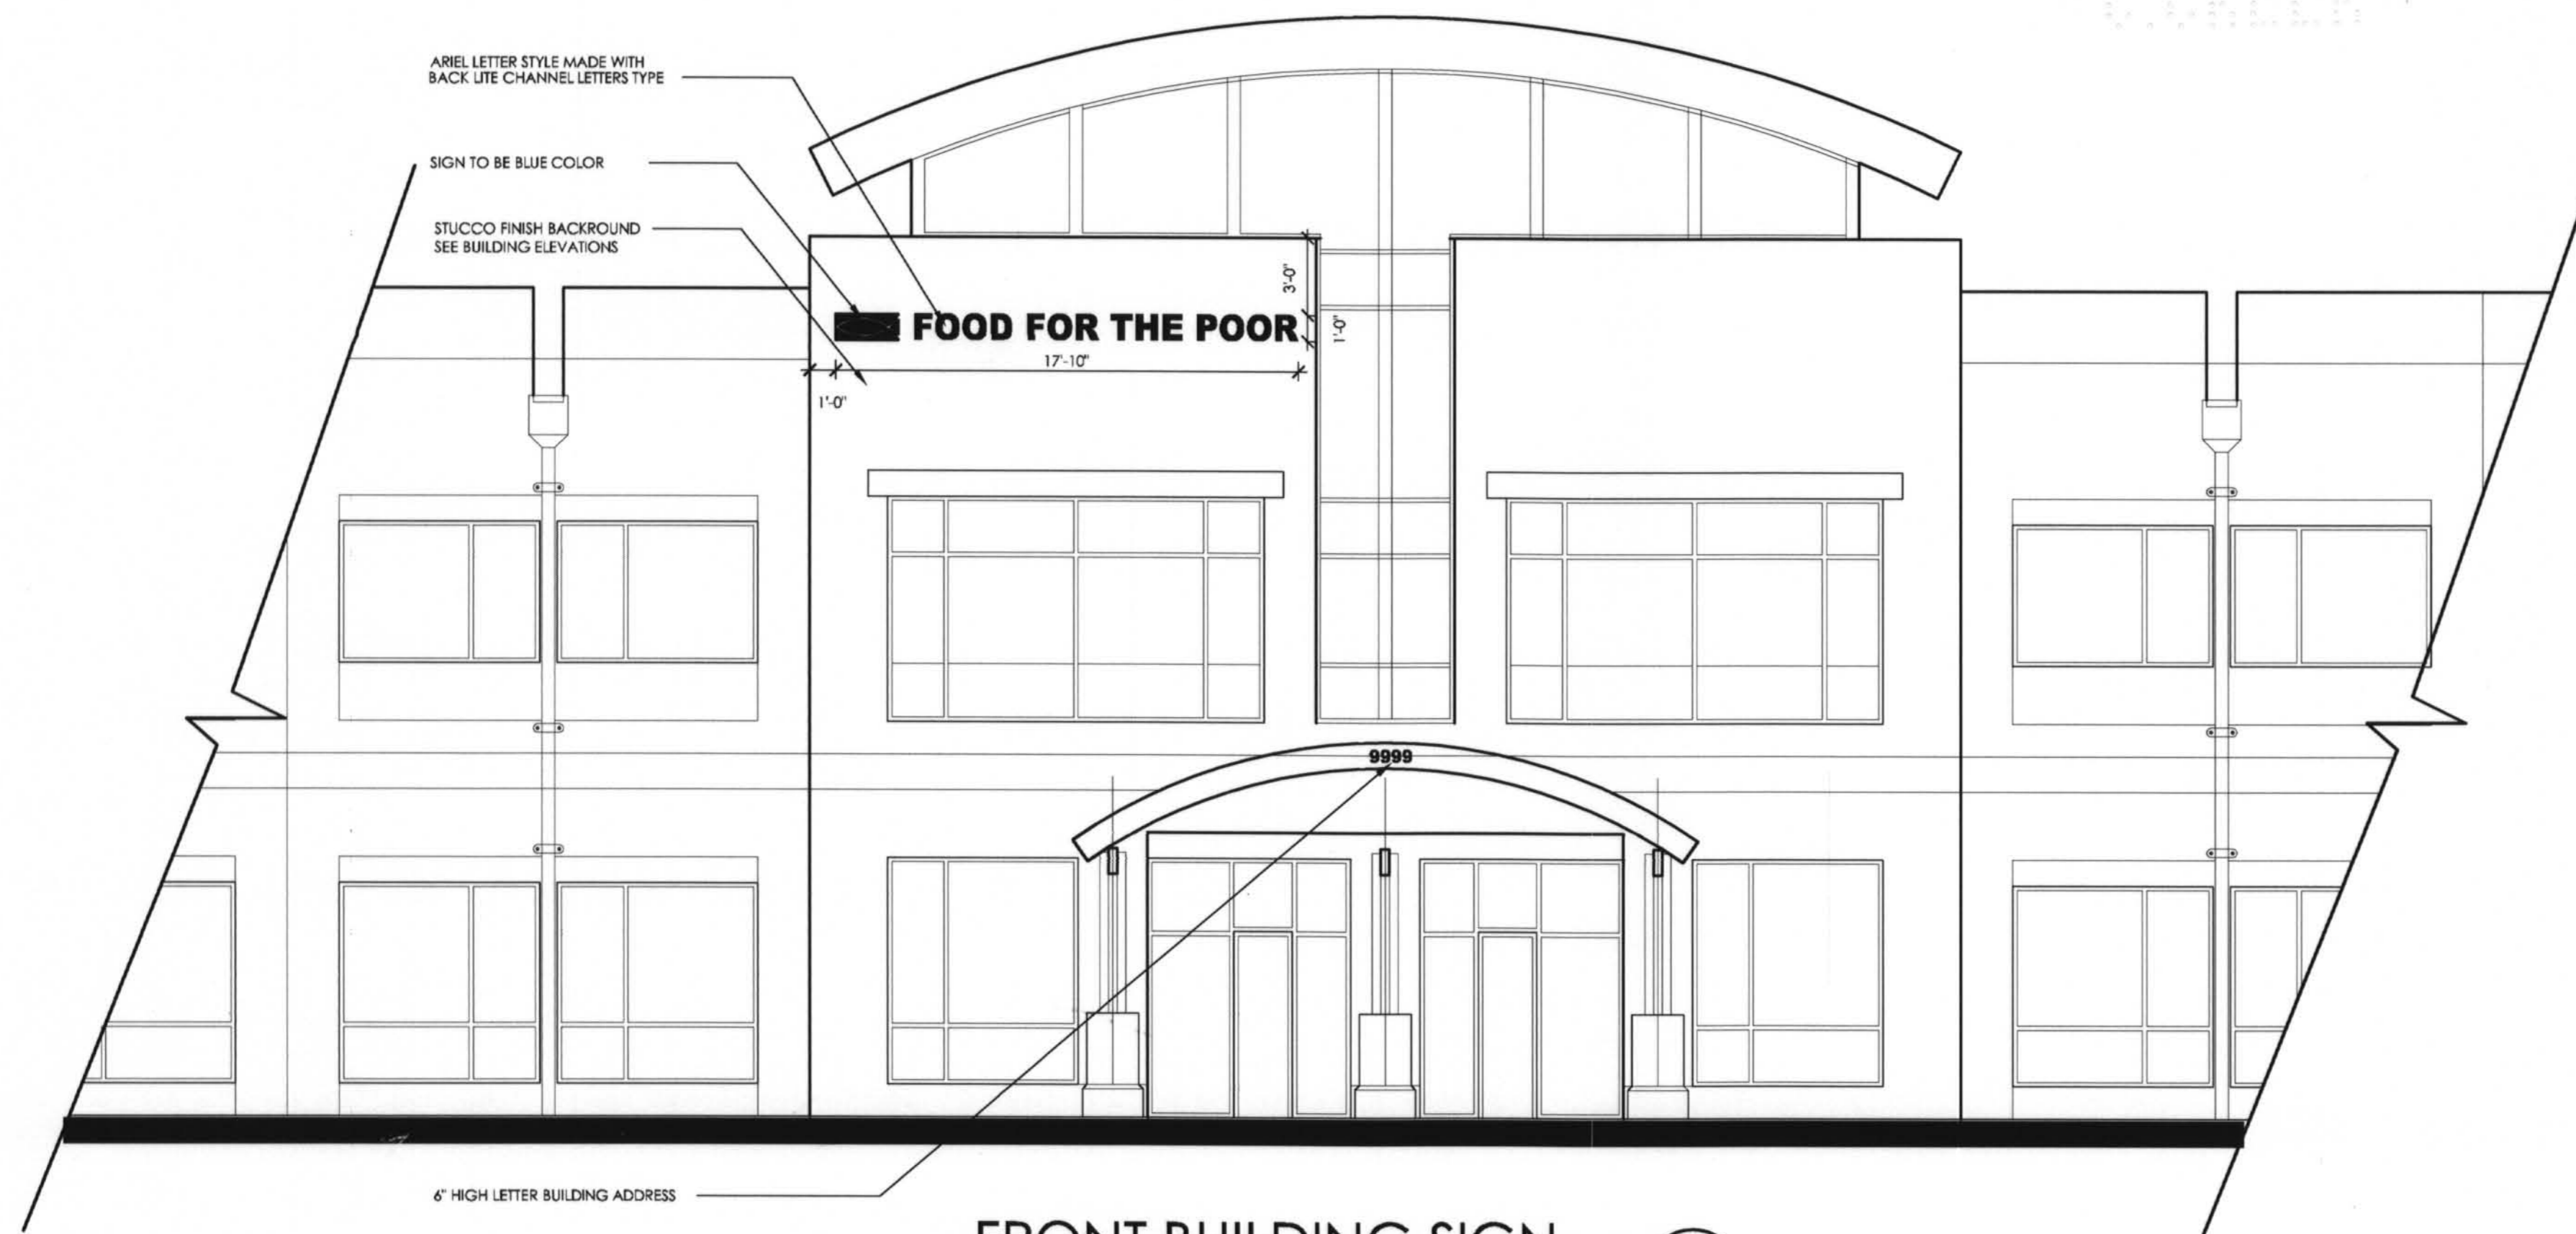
ARIEL LETTER STYLE MADE WITH BACK LITE CHANNEL LETTERS TYPE

SIGN TO BE BLUE COLOR

STUCCO FINISH BACKROUND SEE BUILDING ELEVATIONS

FOOD FOR THE POOR

3'-0"

1'-0"

17'-10"

1'-0"

9999

6" HIGH LETTER BUILDING ADDRESS

FRONT BUILDING SIGN